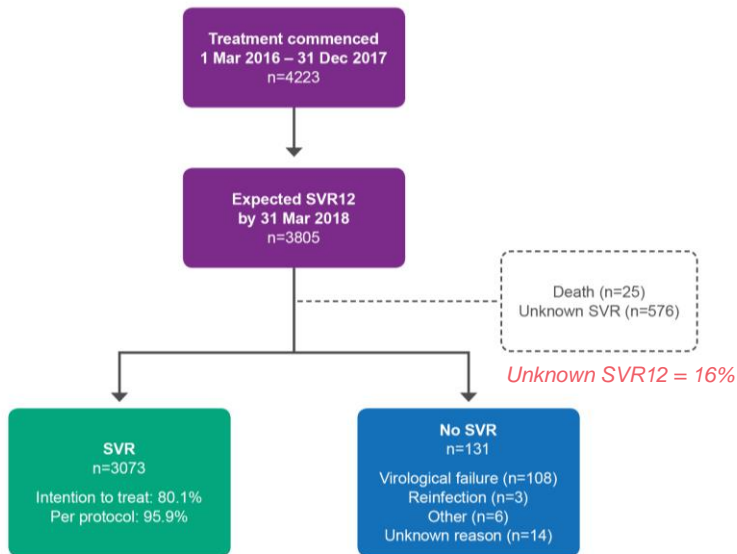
Treatment commenced
1 Mar 2016 – 31 Dec 2017
n=4223

Expected SVR12
by 31 Mar 2018
n=3805

Death (n=25)
Unknown SVR (n=576)

Unknown SVR12 = 16%

SVR
n=3073
Intention to treat: 80.1%
Per protocol: 95.9%

No SVR
n=131
Virological failure (n=108)
Reinfection (n=3)
Other (n=6)
Unknown reason (n=14)